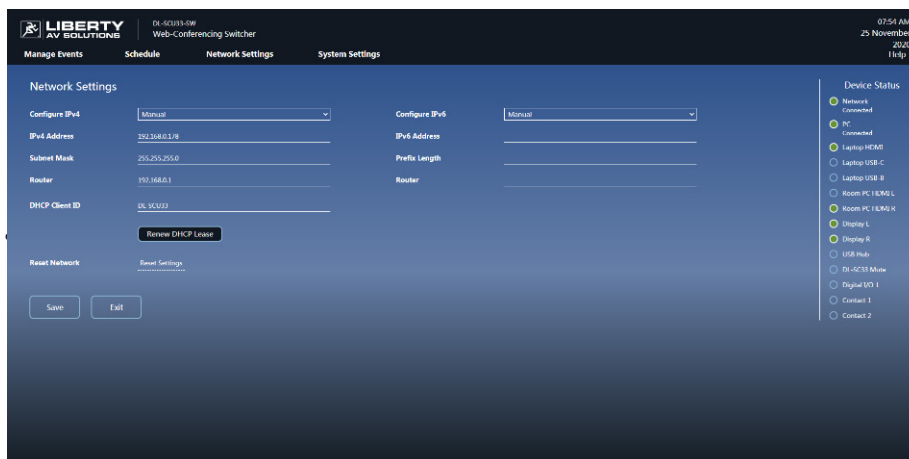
LIBERTY AV SOLUTIONS

DL-SCU33-SW
Web-Conferencing Switcher

07:54 AM
25 November
2020
Help

Manage Events
Schedule
Network Settings
System Settings

Network Settings

Configure IPv4
Manual

IPv4 Address
192.168.0.1/8

Subnet Mask
255.255.255.0

Router
192.168.0.1

DHCP Client ID
DL SCU33

Renew DHCP Lease

Reset Network
Reset Settings

Configure IPv6
Manual

IPv6 Address

Prefix Length

Router

Save
Exit

Device Status

Network
Connected

PC
Connected

Laptop HDMI
Laptop USB-C
Laptop USB-B
Room PC HDMI L
Room PC HDMI R
Display L
Display R
USB Hub
DL-SC33 Mute
Digital I/O 1
Contact 1
Contact 2